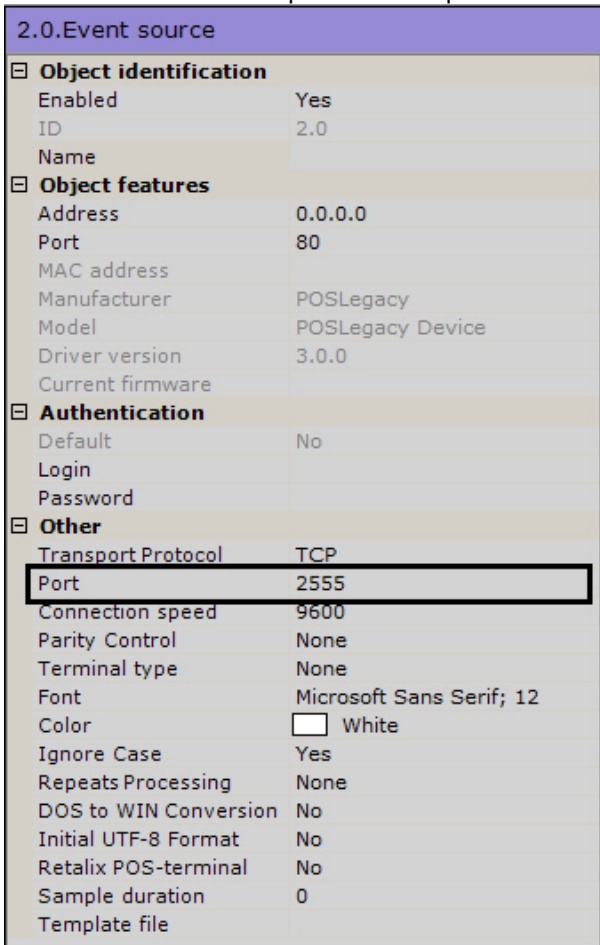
2.0.Event source

⊟ **Object identification**

| | |
|---|---|
| Enabled | Yes |
| ID | 2.0 |
| Name | |

⊟ **Object features**

| | |
|---|---|
| Address | 0.0.0.0 |
| Port | 80 |
| MAC address | |
| Manufacturer | POSLegacy |
| Model | POSLegacy Device |
| Driver version | 3.0.0 |
| Current firmware | |

⊟ **Authentication**

| | |
|---|---|
| Default | No |
| Login | |
| Password | |

⊟ **Other**

| | |
|---|---|
| Transport Protocol | TCP |
| Port | 2555 |
| Connection speed | 9600 |
| Parity Control | None |
| Terminal type | None |
| Font | Microsoft Sans Serif; 12 |
| Color | White |
| Ignore Case | Yes |
| Repeats Processing | None |
| DOS to WIN Conversion | No |
| Initial UTF-8 Format | No |
| Retalix POS-terminal | No |
| Sample duration | 0 |
| Template file | |